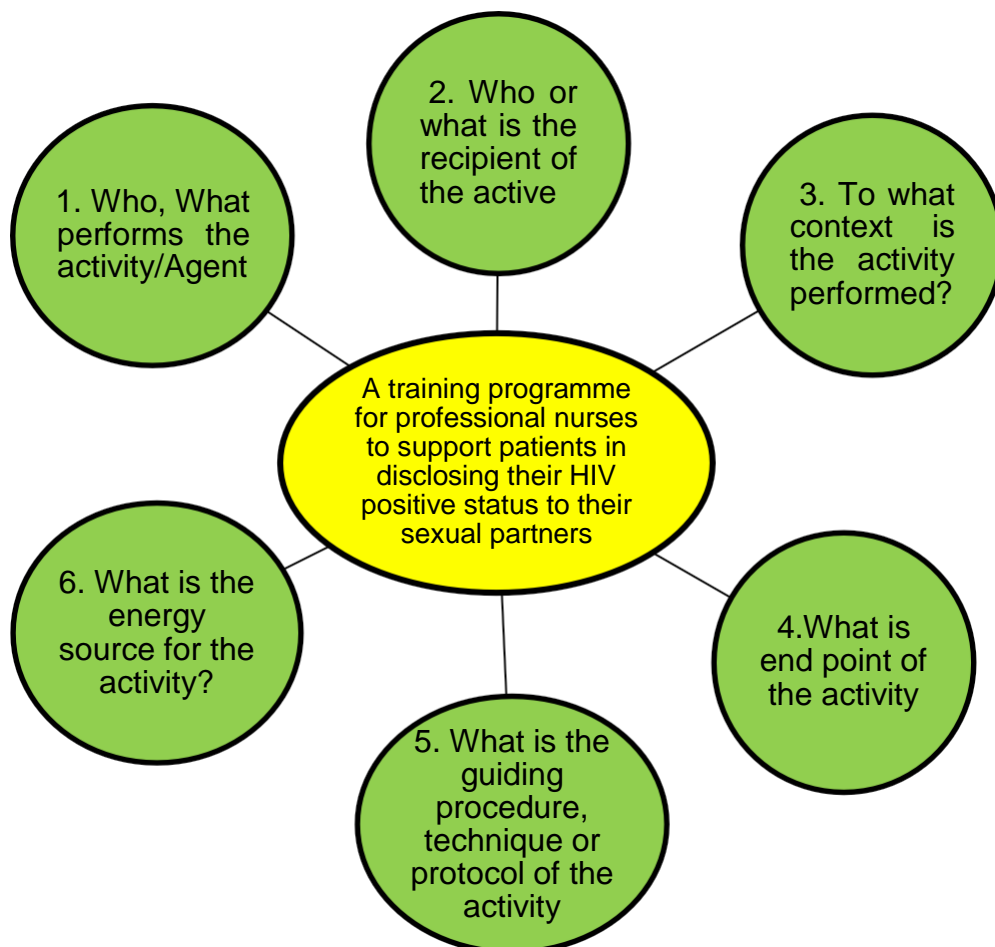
A training programme for professional nurses to support patients in disclosing their HIV positive status to their sexual partners

1. Who, What performs the activity/Agent

2. Who or what is the recipient of the active

3. To what context is the activity performed?

4.What is end point of the activity

5. What is the guiding procedure, technique or protocol of the activity

6. What is the energy source for the activity?